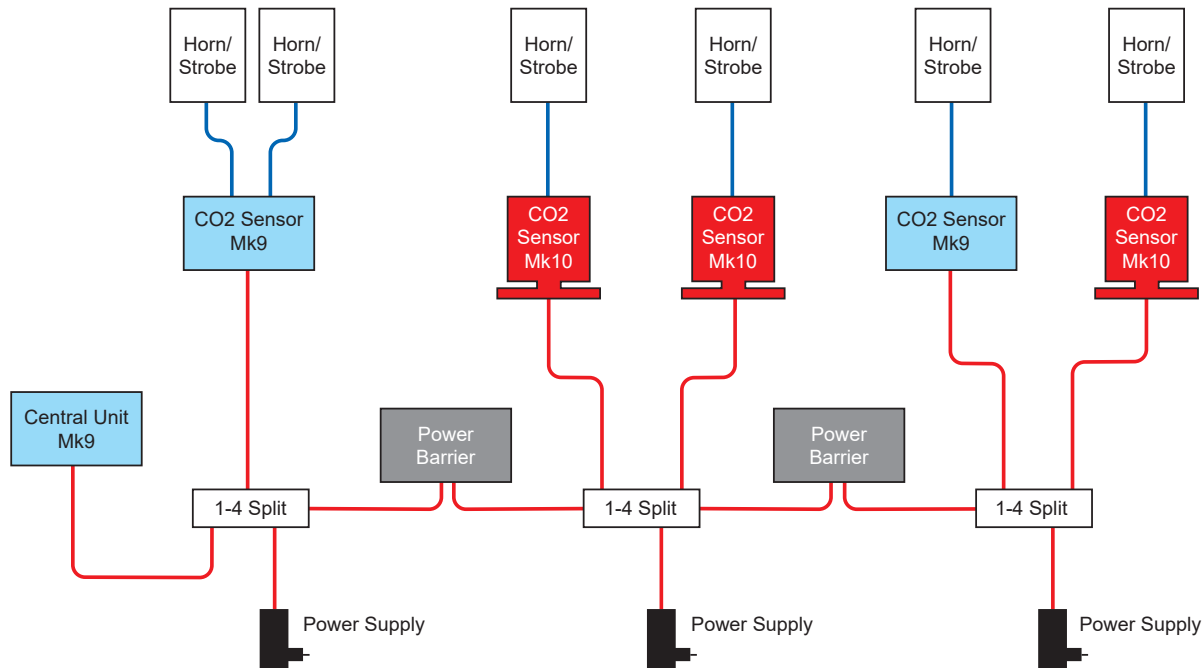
Horn/ Strobe

Horn/ Strobe

Horn/ Strobe

Horn/ Strobe

Horn/ Strobe

Horn/ Strobe

CO2 Sensor Mk9

CO2 Sensor Mk10

CO2 Sensor Mk10

CO2 Sensor Mk9

CO2 Sensor Mk10

Central Unit Mk9

Power Barrier

Power Barrier

1-4 Split

1-4 Split

1-4 Split

Power Supply

Power Supply

Power Supply